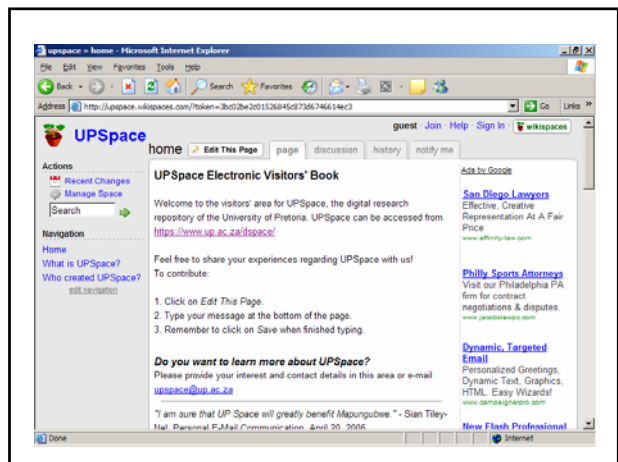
upspace » home - Microsoft Internet Explorer

File Edit View Favorites Tools Help

Back Search Favorites

Address http://upspace.wikispaces.com/?token=3bc02be2c0152684 5c873d6746614ec3 Go Links »

UPSpace

guest · Join · Help · Sign In wikispaces

home Edit This Page page discussion history notify me

Actions
Recent Changes
Manage Space
Search

Navigation
Home
What is UPSpace?
Who created UPSpace?
edit navigation

UPSpace Electronic Visitors' Book

Welcome to the visitors' area for UPSpace, the digital research repository of the University of Pretoria. UPSpace can be accessed from https://www.up.ac.za/dspace/

Feel free to share your experiences regarding UPSpace with us!
To contribute:

1. Click on Edit This Page.
2. Type your message at the bottom of the page.
3. Remember to click on Save when finished typing.

Do you want to learn more about UPSpace?
Please provide your interest and contact details in this area or e-mail upspace@up.ac.za

"I am sure that UP Space will greatly benefit Mapungubwe." - Sian Tiley-Nel, Personal E-Mail Communication, April 20, 2006

Ads by Google

San Diego Lawyers
Effective, Creative Representation At A Fair Price
www.affinity-law.com

Philly Sports Attorneys
Visit our Philadelphia PA firm for contract negotiations & disputes.
www.jacobslawpc.com

Dynamic, Targeted Email
Personalized Greetings, Dynamic Text, Graphics, HTML. Easy Wizards!
www.dampaignerpro.com

New Flash Professional

Done Internet